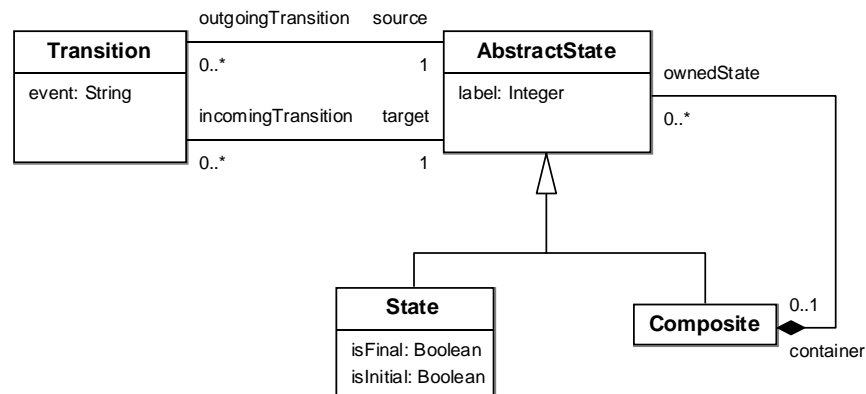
Transition
event: String

outgoingTransition source
0..* 1
incomingTransition target
0..* 1

AbstractState
label: Integer

ownedState
0..*

State
isFinal: Boolean
isInitial: Boolean

Composite
0..1
container